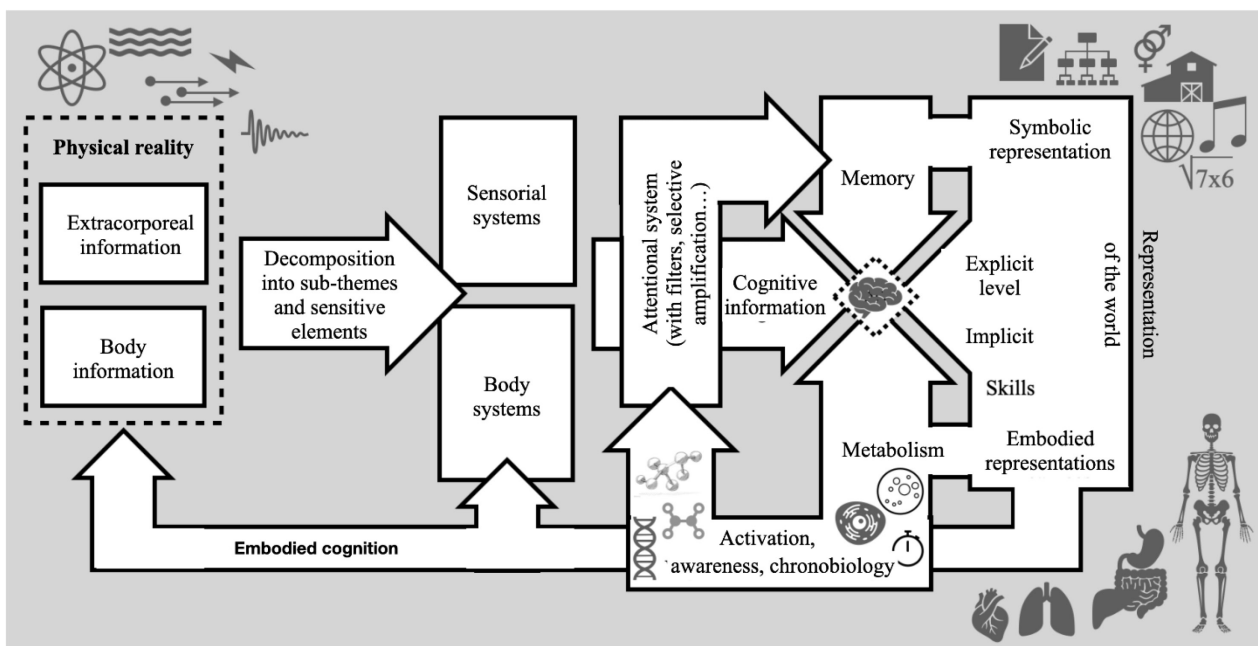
Physical reality

Extracorporeal information

Body information

Decomposition into sub-themes and sensitive elements

Sensorial systems

Body systems

Attentional system (with filters, selective amplification...)

Cognitive information

Memory

Symbolic representation

$\sqrt{7x6}$

Explicit level

Implicit

Skills

Representation of the world

Metabolism

Embodied representations

Activation, awareness, chronobiology

Embodied cognition